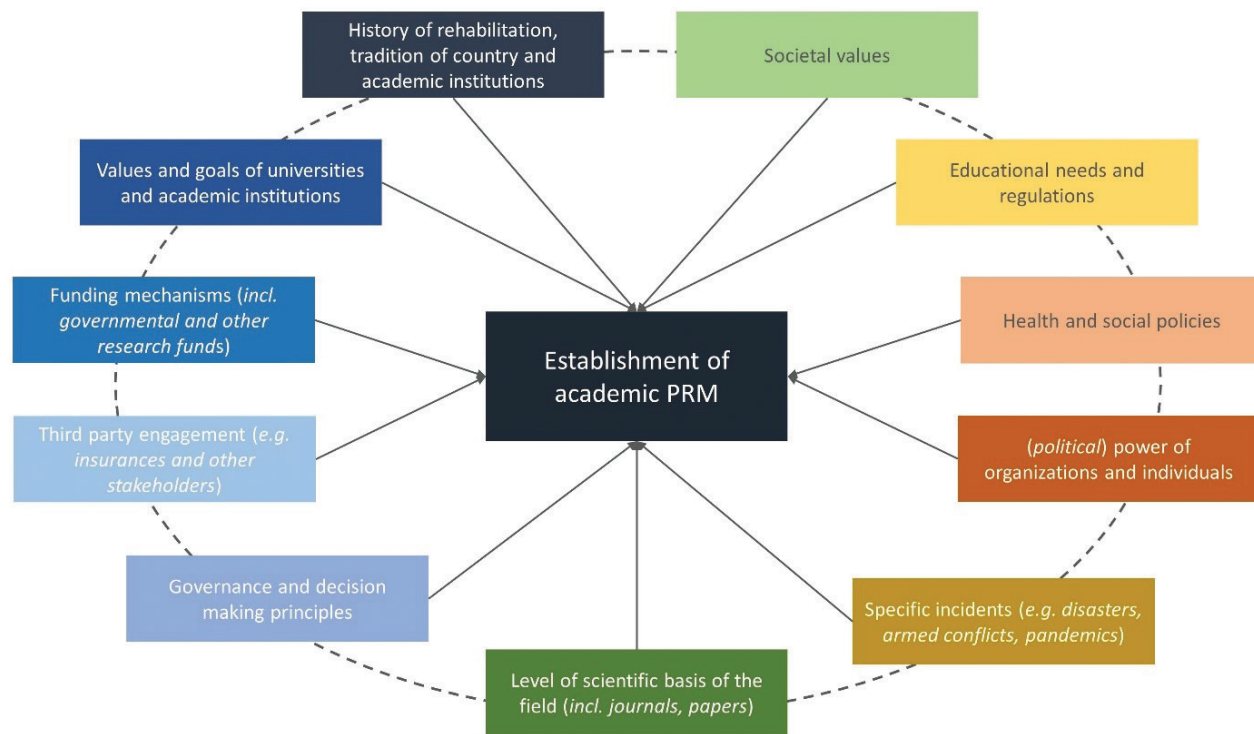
History of rehabilitation, tradition of country and academic institutions

Societal values

Values and goals of universities and academic institutions

Educational needs and regulations

Funding mechanisms (incl. governmental and other research funds)

Establishment of academic PRM

Health and social policies

Third party engagement (e.g. insurances and other stakeholders)

(political) power of organizations and individuals

Governance and decision making principles

Specific incidents (e.g. disasters, armed conflicts, pandemics)

Level of scientific basis of the field (incl. journals, papers)